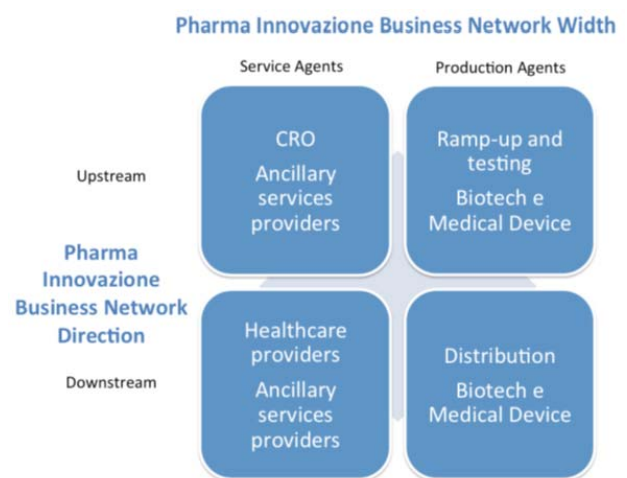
Pharma Innovazione Business Network Width

Service Agents

Production Agents

Upstream

CRO

Ancillary services providers

Ramp-up and testing

Biotech e Medical Device

Pharma Innovazione Business Network Direction

Downstream

Healthcare providers

Ancillary services providers

Distribution

Biotech e Medical Device